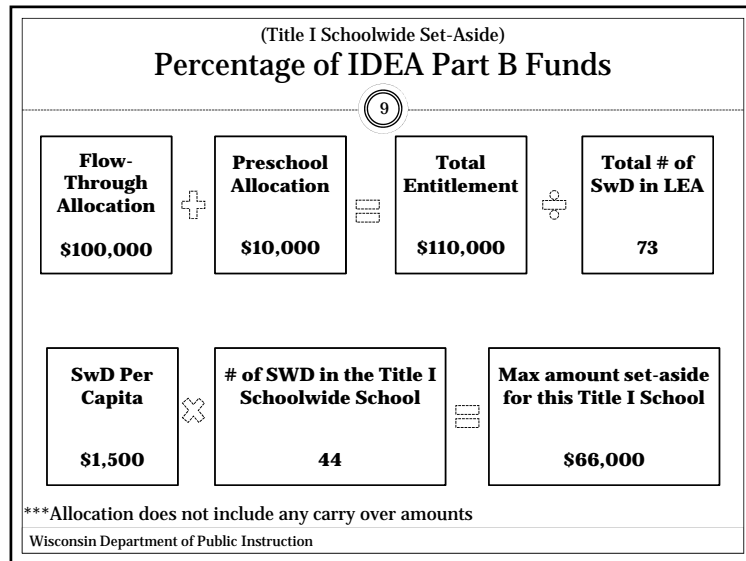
(Title I Schoolwide Set-Aside)

Percentage of IDEA Part B Funds

9

Flow-Through Allocation

$100,000

+

Preschool Allocation

$10,000

=

Total Entitlement

$110,000

÷

Total # of SwD in LEA

73

SwD Per Capita

$1,500

×

# of SWD in the Title I Schoolwide School

44

=

Max amount set-aside for this Title I School

$66,000

***Allocation does not include any carry over amounts

Wisconsin Department of Public Instruction